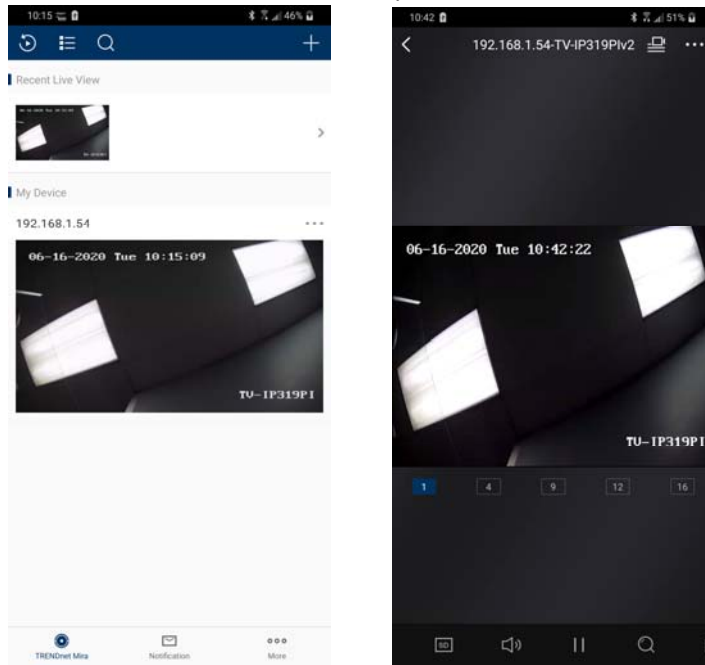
10:15

46%

Recent Live View

My Device

192.168.1.54

06-16-2020 Tue 10:15:09

TV-IP319PI

TRENDnet Mira

Notification

More

10:42

51%

192.168.1.54-TV-IP319PIv2

06-16-2020 Tue 10:42:22

TV-IP319PI

1

4

9

12

16

SD